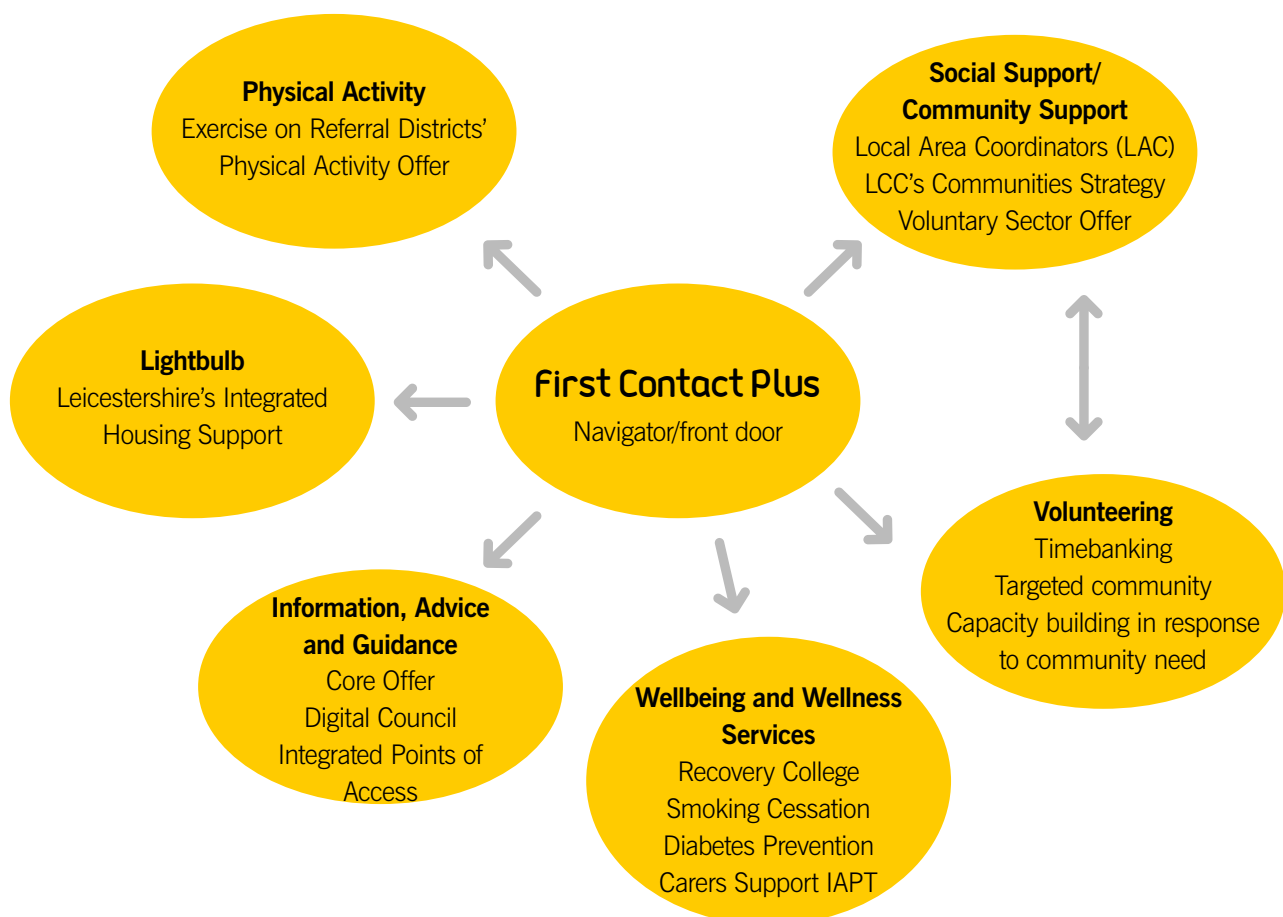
Physical Activity
Exercise on Referral Districts' Physical Activity Offer

Social Support/ Community Support
Local Area Coordinators (LAC)
LCC's Communities Strategy
Voluntary Sector Offer

Lightbulb
Leicestershire's Integrated Housing Support

First Contact Plus
Navigator/front door

Volunteering
Timebanking
Targeted community
Capacity building in response to community need

Information, Advice and Guidance
Core Offer
Digital Council
Integrated Points of Access

Wellbeing and Wellness Services
Recovery College
Smoking Cessation
Diabetes Prevention
Carers Support IAPT